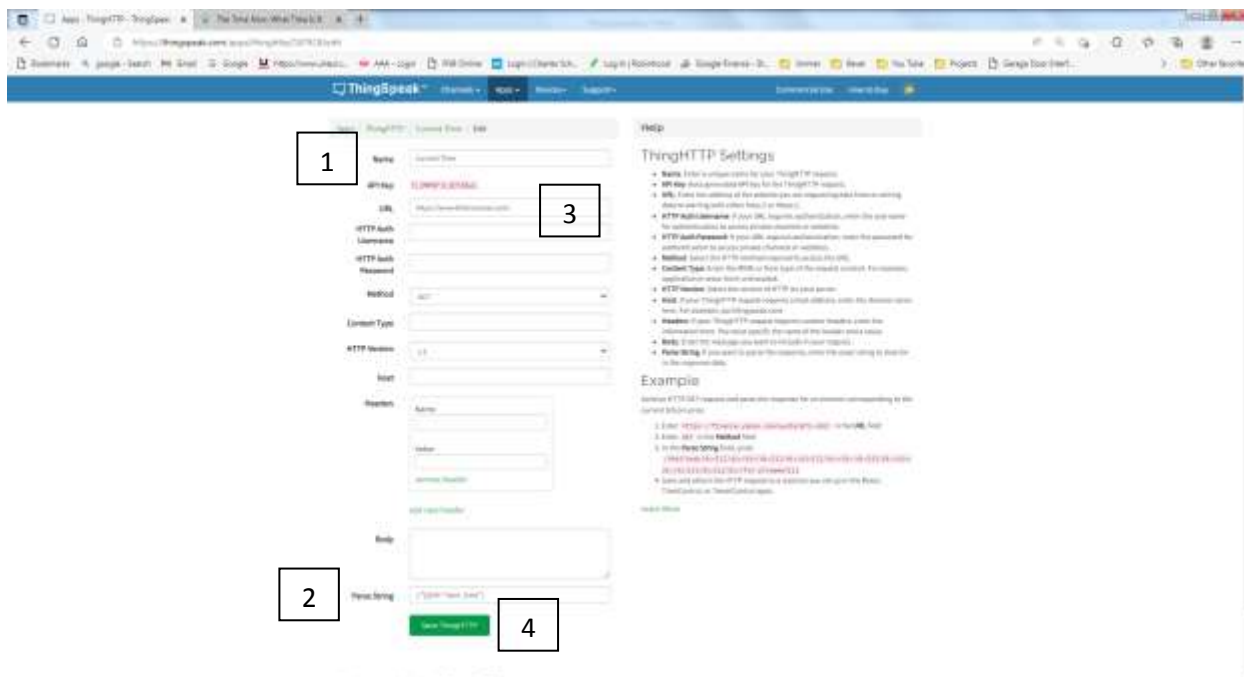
1

2

3

4

ThingSpeak™ Channels Apps Devices Support

Name

API Key

URL

HTTP Auth Username

HTTP Auth Password

Method

Content Type

HTTP Version

Host

Headers

Name

Value

Body

Parse String

Help

ThingHTTP Settings

Example

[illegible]